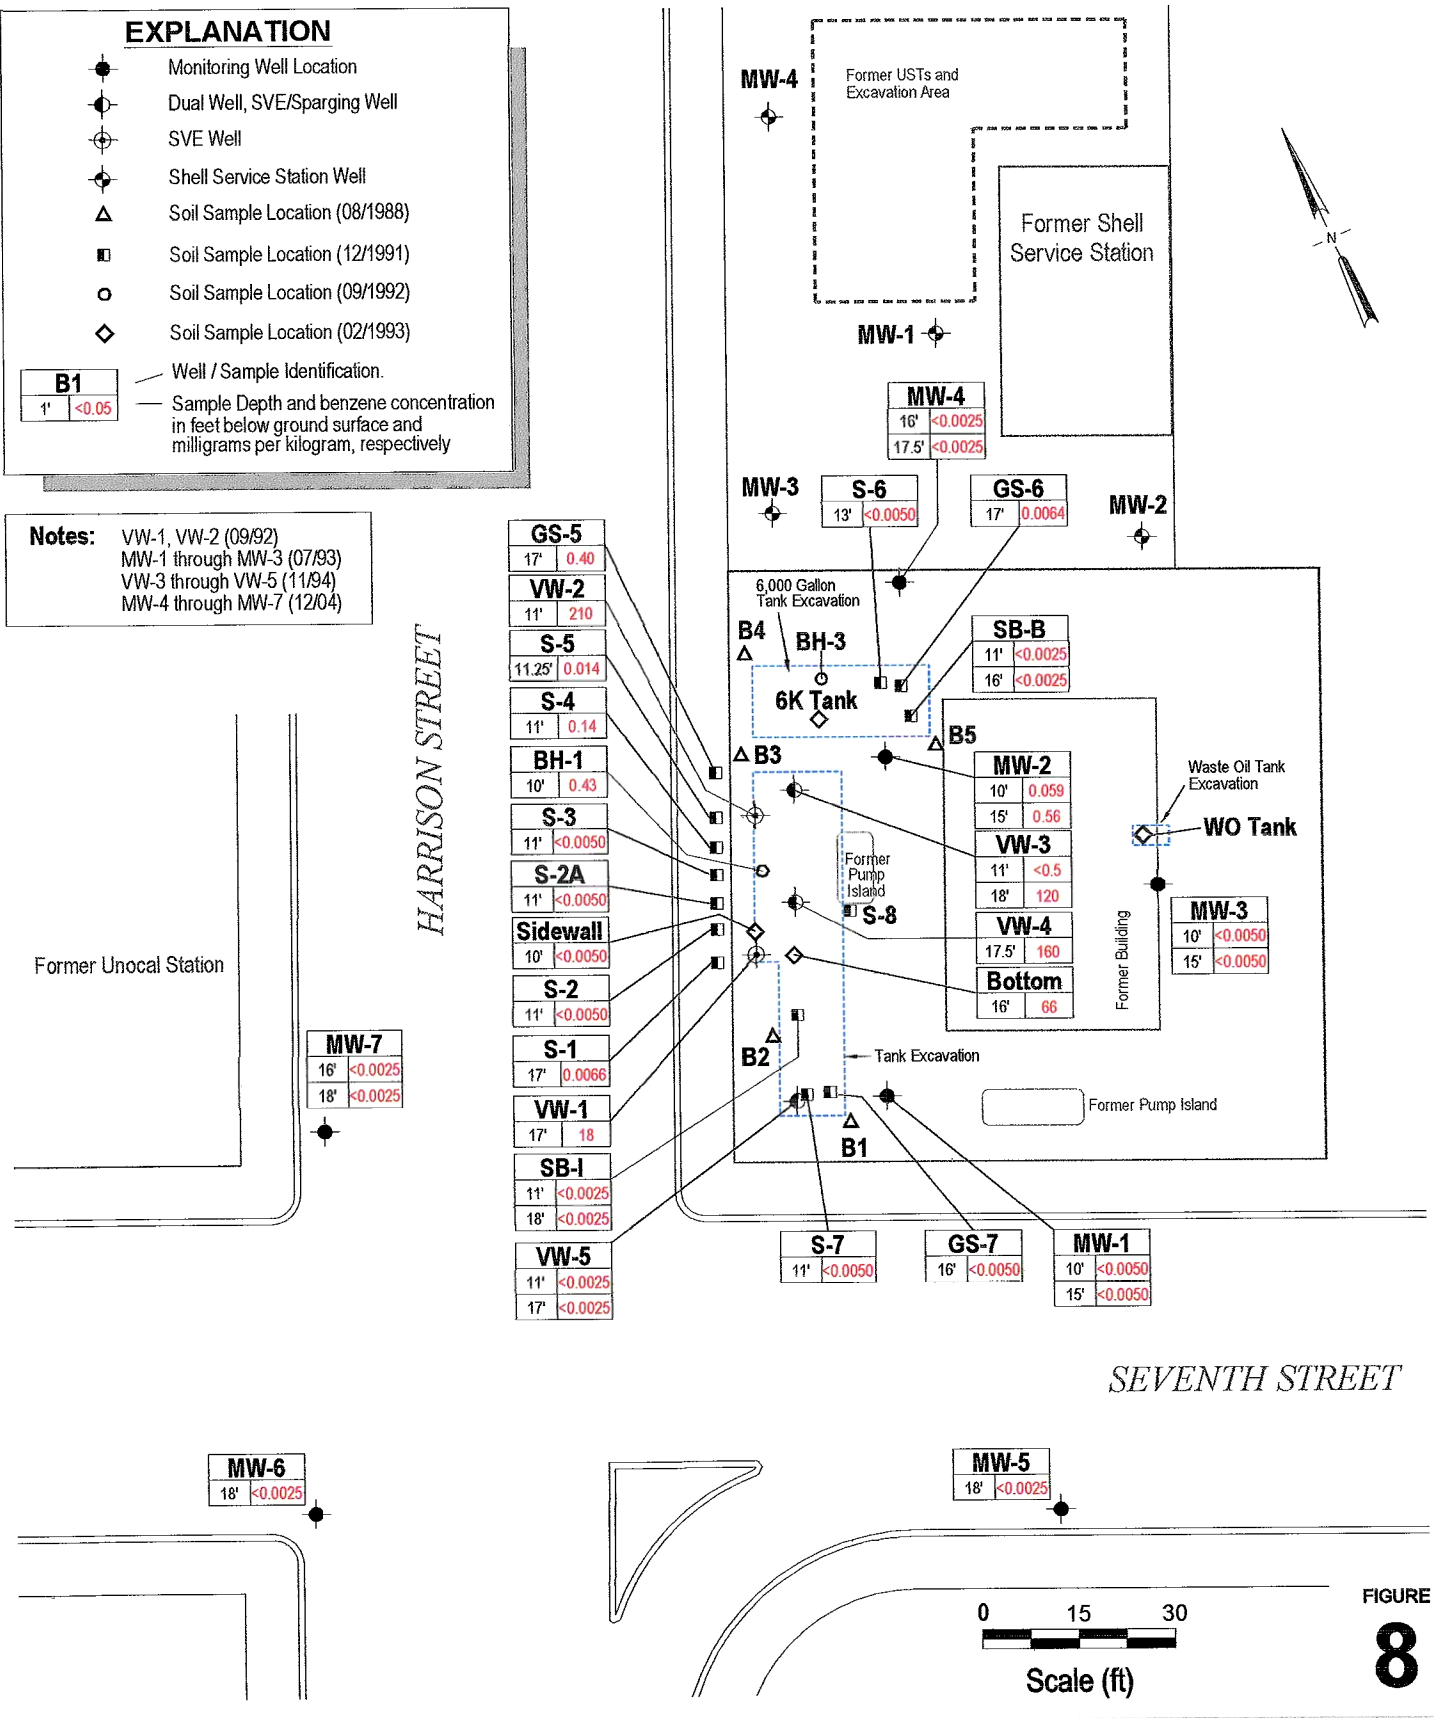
EXPLANATION

Monitoring Well Location
Dual Well, SVE/Sparging Well
SVE Well
Shell Service Station Well
Soil Sample Location (08/1988)
Soil Sample Location (12/1991)
Soil Sample Location (09/1992)
Soil Sample Location (02/1993)

| B1 | |
|---|---|
| 1' | <0.05 |

Well / Sample Identification.
Sample Depth and benzene concentration in feet below ground surface and milligrams per kilogram, respectively

Notes: VW-1, VW-2 (09/92)
MW-1 through MW-3 (07/93)
VW-3 through VW-5 (11/94)
MW-4 through MW-7 (12/04)

MW-4
Former USTs and Excavation Area
Former Shell Service Station
N
MW-1

| MW-4 | |
|---|---|
| 16' | <0.0025 |
| 17.5' | <0.0025 |

MW-3

| S-6 | |
|---|---|
| 13' | <0.0050 |

| GS-6 | |
|---|---|
| 17' | 0.0064 |

MW-2

| GS-5 | |
|---|---|
| 17' | 0.40 |

| VW-2 | |
|---|---|
| 11' | 210 |

| S-5 | |
|---|---|
| 11.25' | 0.014 |

| S-4 | |
|---|---|
| 11' | 0.14 |

| BH-1 | |
|---|---|
| 10' | 0.43 |

| S-3 | |
|---|---|
| 11' | <0.0050 |

| S-2A | |
|---|---|
| 11' | <0.0050 |

| Sidewall | |
|---|---|
| 10' | <0.0050 |

| S-2 | |
|---|---|
| 11' | <0.0050 |

| S-1 | |
|---|---|
| 17' | 0.0066 |

| VW-1 | |
|---|---|
| 17' | 18 |

| SB-I | |
|---|---|
| 11' | <0.0025 |
| 18' | <0.0025 |

| VW-5 | |
|---|---|
| 11' | <0.0025 |
| 17' | <0.0025 |

HARRISON STREET

6,000 Gallon Tank Excavation
B4
BH-3
6K Tank

| SB-B | |
|---|---|
| 11' | <0.0025 |
| 16' | <0.0025 |

B5
B3

| MW-2 | |
|---|---|
| 10' | 0.059 |
| 15' | 0.56 |

| VW-3 | |
|---|---|
| 11' | <0.5 |
| 18' | 120 |

| VW-4 | |
|---|---|
| 17.5' | 160 |

| Bottom | |
|---|---|
| 16' | 66 |

Waste Oil Tank Excavation
WO Tank
Former Pump Island
S-8
Former Building

| MW-3 | |
|---|---|
| 10' | <0.0050 |
| 15' | <0.0050 |

B2
Tank Excavation
Former Pump Island
B1

Former Unocal Station

| MW-7 | |
|---|---|
| 16' | <0.0025 |
| 18' | <0.0025 |

| S-7 | |
|---|---|
| 11' | <0.0050 |

| GS-7 | |
|---|---|
| 16' | <0.0050 |

| MW-1 | |
|---|---|
| 10' | <0.0050 |
| 15' | <0.0050 |

SEVENTH STREET

| MW-6 | |
|---|---|
| 18' | <0.0025 |

| MW-5 | |
|---|---|
| 18' | <0.0025 |

0 15 30
Scale (ft)

FIGURE
8